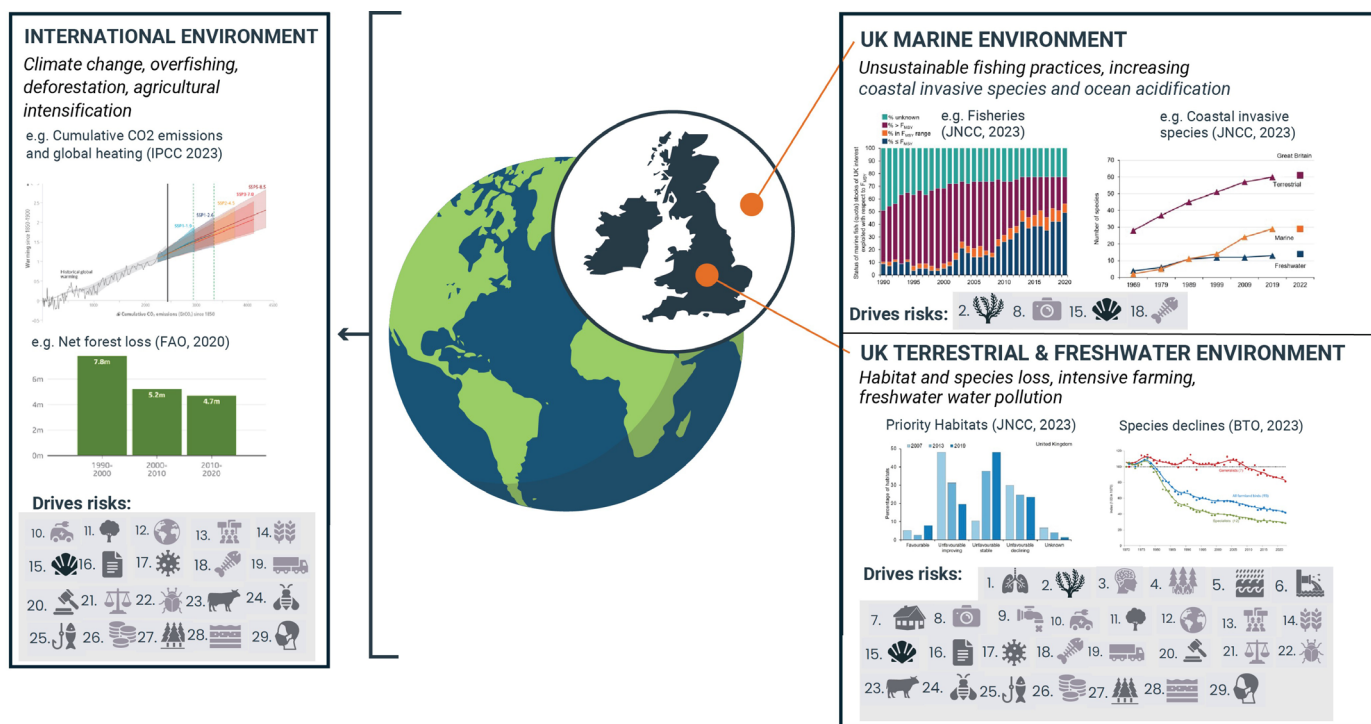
INTERNATIONAL ENVIRONMENT

Climate change, overfishing, deforestation, agricultural intensification

e.g. Cumulative CO2 emissions and global heating (IPCC 2023)

SSP5-8.5
SSP3-7.0
SSP2-4.5
SSP1-2.6
SSP1-1.9

Historical global warming

e.g. Net forest loss (FAO, 2020)

6m
4m
2m
0m

7.8m
5.2m
4.7m

1990-2000
2000-2010
2010-2020

Drives risks:

10. 11. 12. 13. 14. 15. 16. 17. 18. 19. 20. 21. 22. 23. 24. 25. 26. 27. 28. 29.

UK MARINE ENVIRONMENT

Unsustainable fishing practices, increasing coastal invasive species and ocean acidification

e.g. Fisheries (JNCC, 2023)

% unknown
% > $F_{MSY}$
% in $F_{MSY}$ range
% ≤ $F_{MSY}$

e.g. Coastal invasive species (JNCC, 2023)

Great Britain
Terrestrial
Marine
Freshwater
Number of species

1969 1979 1989 1999 2009 2019 2022

Drives risks: 2. 8. 15. 18.

UK TERRESTRIAL & FRESHWATER ENVIRONMENT

Habitat and species loss, intensive farming, freshwater water pollution

Priority Habitats (JNCC, 2023)

2007 2013 2019
United Kingdom
Favourable
Unfavourable improving
Unfavourable stable
Unfavourable declining
Unknown

Species declines (BTO, 2023)

Drives risks:

1. 2. 3. 4. 5. 6. 7. 8. 9. 10. 11. 12. 13. 14. 15. 16. 17. 18. 19. 20. 21. 22. 23. 24. 25. 26. 27. 28. 29.